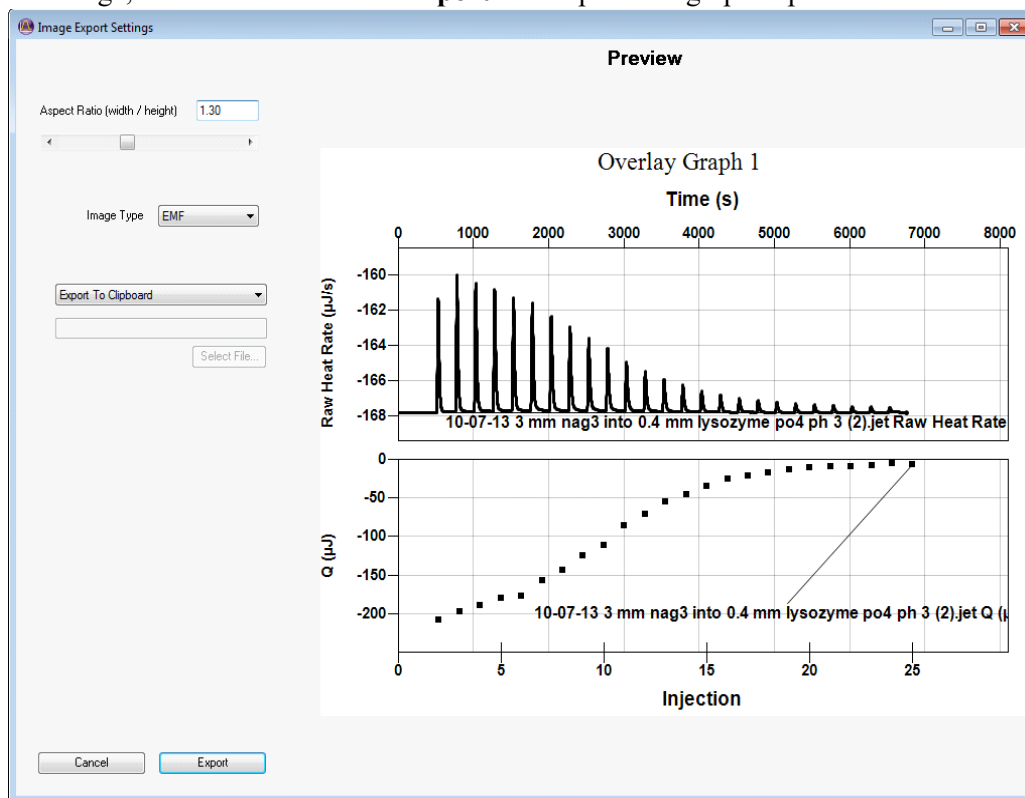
Image Export Settings

Preview

Aspect Ratio (width / height) 1.30

Image Type EMF

Export To Clipboard

Select File...

Overlay Graph 1

Time (s)

0 1000 2000 3000 4000 5000 6000 7000 8000

Raw Heat Rate (µJ/s)

-160
-162
-164
-166
-168

10-07-13 3 mm nag3 into 0.4 mm lysozyme po4 ph 3 (2).jet Raw Heat Rate

Q (µJ)

0
-50
-100
-150
-200

10-07-13 3 mm nag3 into 0.4 mm lysozyme po4 ph 3 (2).jet Q (µ

0 5 10 15 20 25

Injection

Cancel

Export